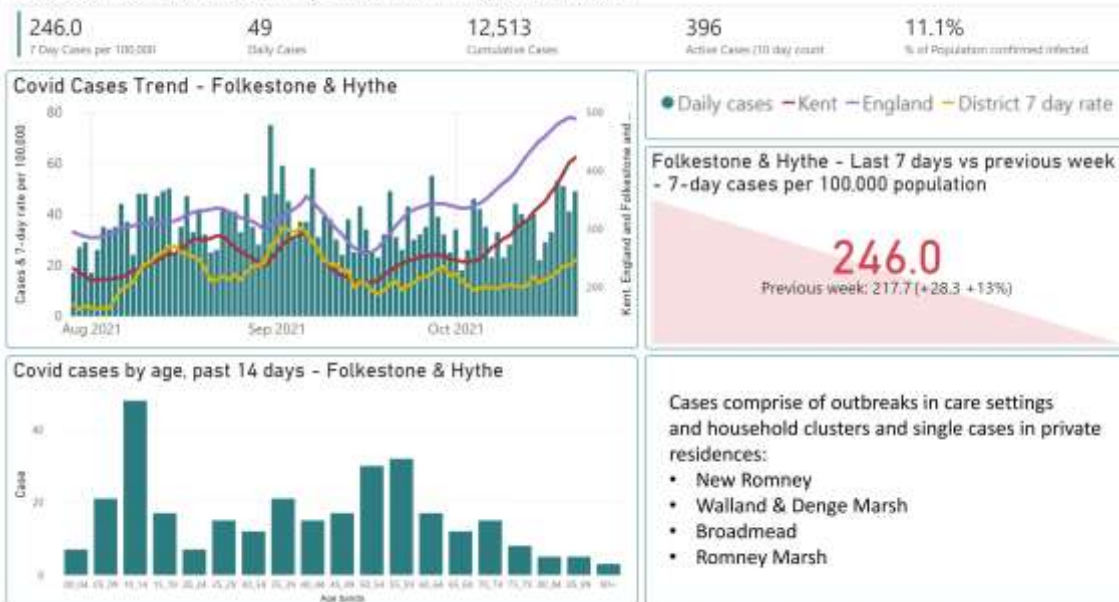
246.0
7 Day Cases per 100,000

49
Daily Cases

12,513
Cumulative Cases

396
Active Cases (10 day count)

11.1%
% of Population confirmed infected

Covid Cases Trend - Folkestone & Hythe

Cases & 7-day rate per 100,000

80
60
40
20
0

Aug 2021
Sep 2021
Oct 2021

500
400
300
200

Kent, England and Folkestone and...

● Daily cases — Kent — England — District 7 day rate

Folkestone & Hythe - Last 7 days vs previous week - 7-day cases per 100,000 population

246.0
Previous week: 217.7 (+28.3 +13%)

Covid cases by age, past 14 days - Folkestone & Hythe

Case

40
20
0

00_04 05_09 10_14 15_19 20_24 25_29 30_34 35_39 40_44 45_49 50_54 55_59 60_64 65_69 70_74 75_79 80_84 85_89 90+

Age bands

Cases comprise of outbreaks in care settings and household clusters and single cases in private residences:
• New Romney
• Walland & Denge Marsh
• Broadmead
• Romney Marsh